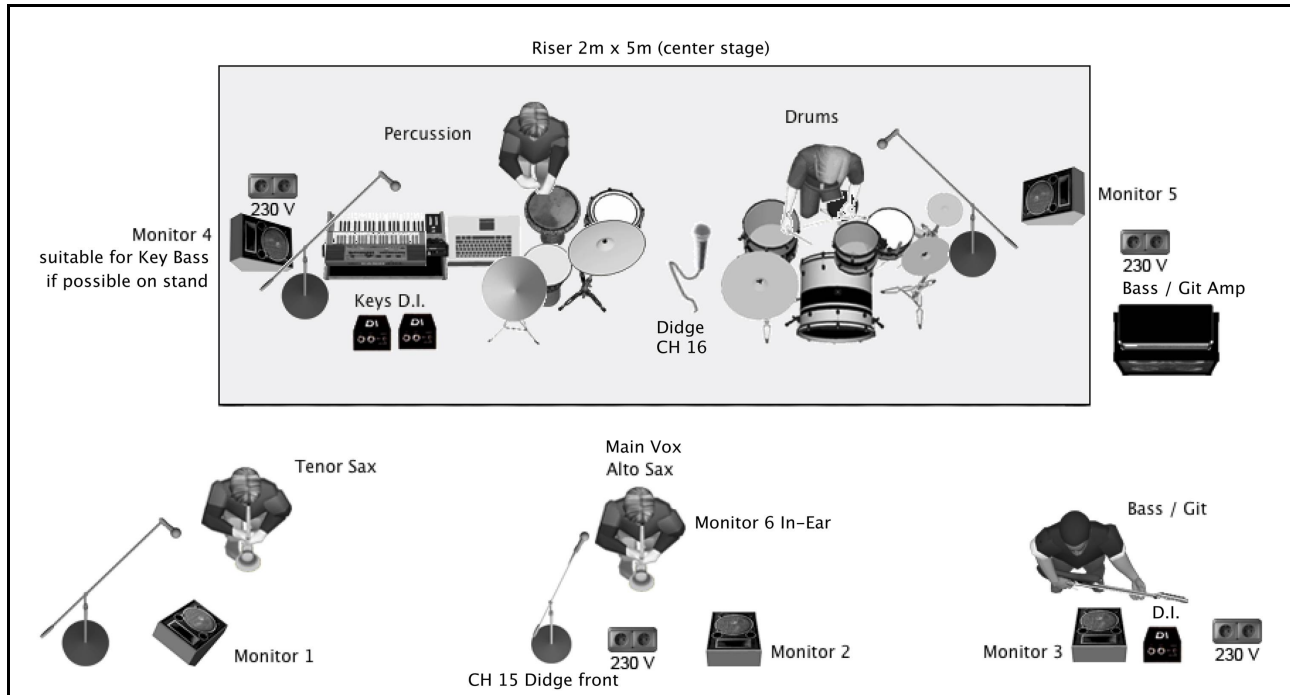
Riser 2m x 5m (center stage)

Percussion

Drums

230 V

Monitor 4
suitable for Key Bass
if possible on stand

Keys D.I.

DI

DI

Didge
CH 16

Monitor 5

230 V

Bass / Git Amp

Tenor Sax

Main Vox
Alto Sax

Monitor 6 In-Ear

Bass / Git

D.I.

DI

Monitor 1

230 V

Monitor 2

Monitor 3

230 V

CH 15 Didge front